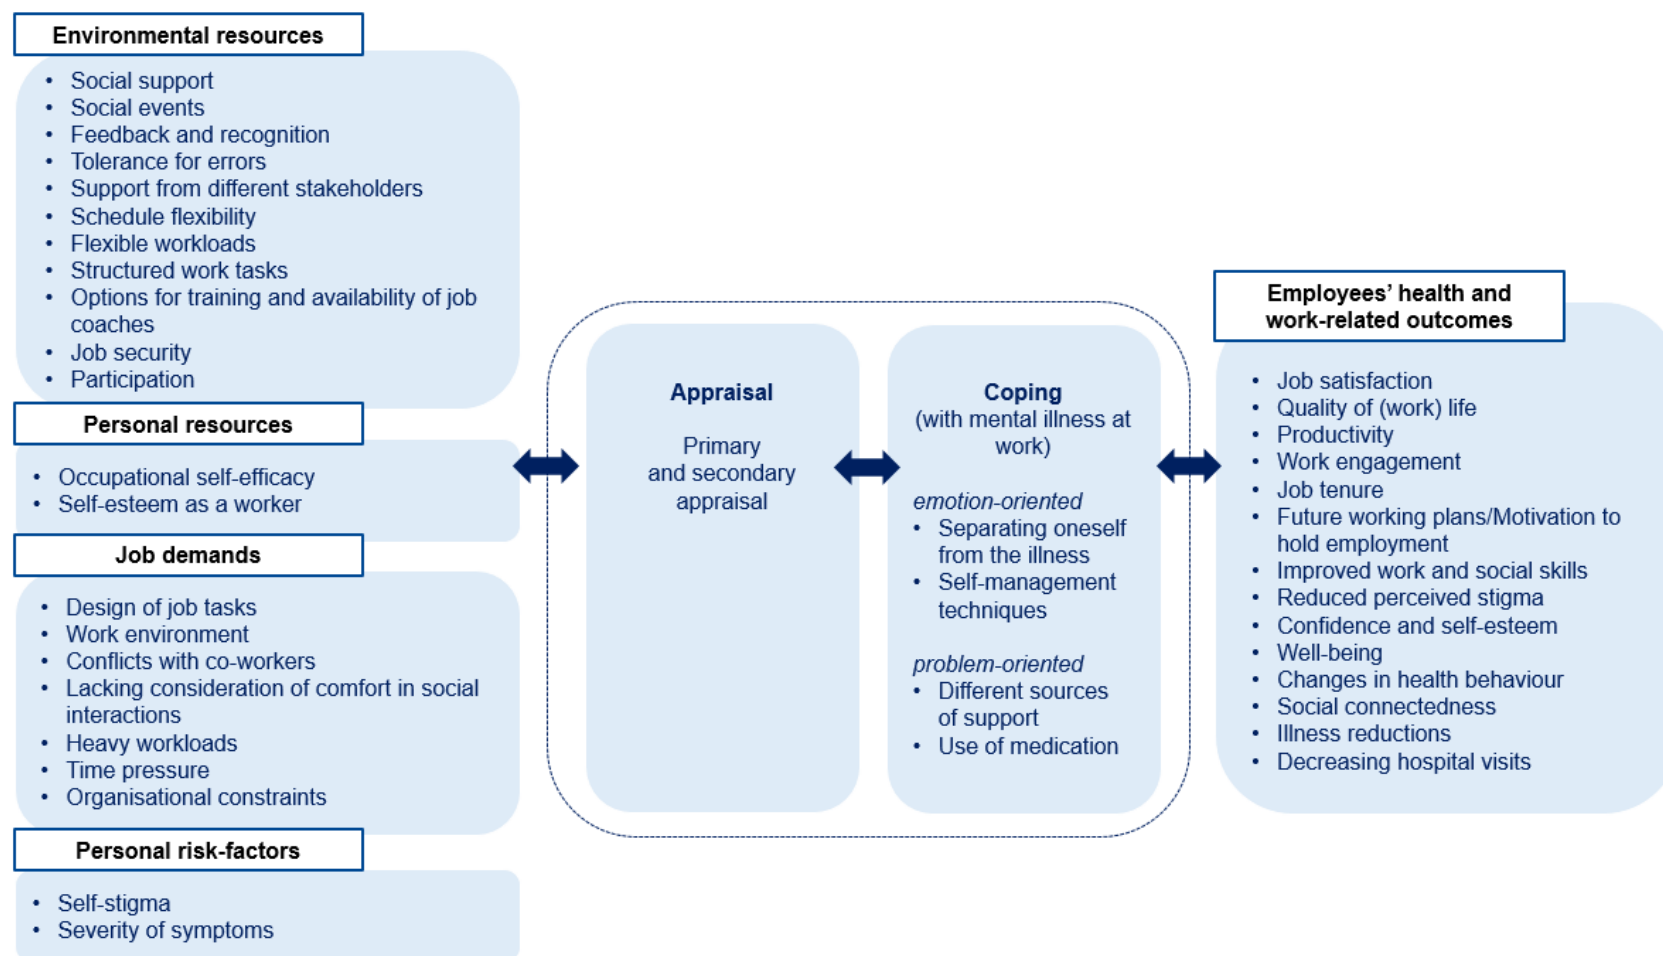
Environmental resources

- Social support
- Social events
- Feedback and recognition
- Tolerance for errors
- Support from different stakeholders
- Schedule flexibility
- Flexible workloads
- Structured work tasks
- Options for training and availability of job coaches
- Job security
- Participation

Personal resources

- Occupational self-efficacy
- Self-esteem as a worker

Job demands

- Design of job tasks
- Work environment
- Conflicts with co-workers
- Lacking consideration of comfort in social interactions
- Heavy workloads
- Time pressure
- Organisational constraints

Personal risk-factors

- Self-stigma
- Severity of symptoms

Appraisal

Primary and secondary appraisal

Coping
(with mental illness at work)

emotion-oriented
- Separating oneself from the illness
- Self-management techniques

problem-oriented
- Different sources of support
- Use of medication

Employees' health and work-related outcomes

- Job satisfaction
- Quality of (work) life
- Productivity
- Work engagement
- Job tenure
- Future working plans/Motivation to hold employment
- Improved work and social skills
- Reduced perceived stigma
- Confidence and self-esteem
- Well-being
- Changes in health behaviour
- Social connectedness
- Illness reductions
- Decreasing hospital visits